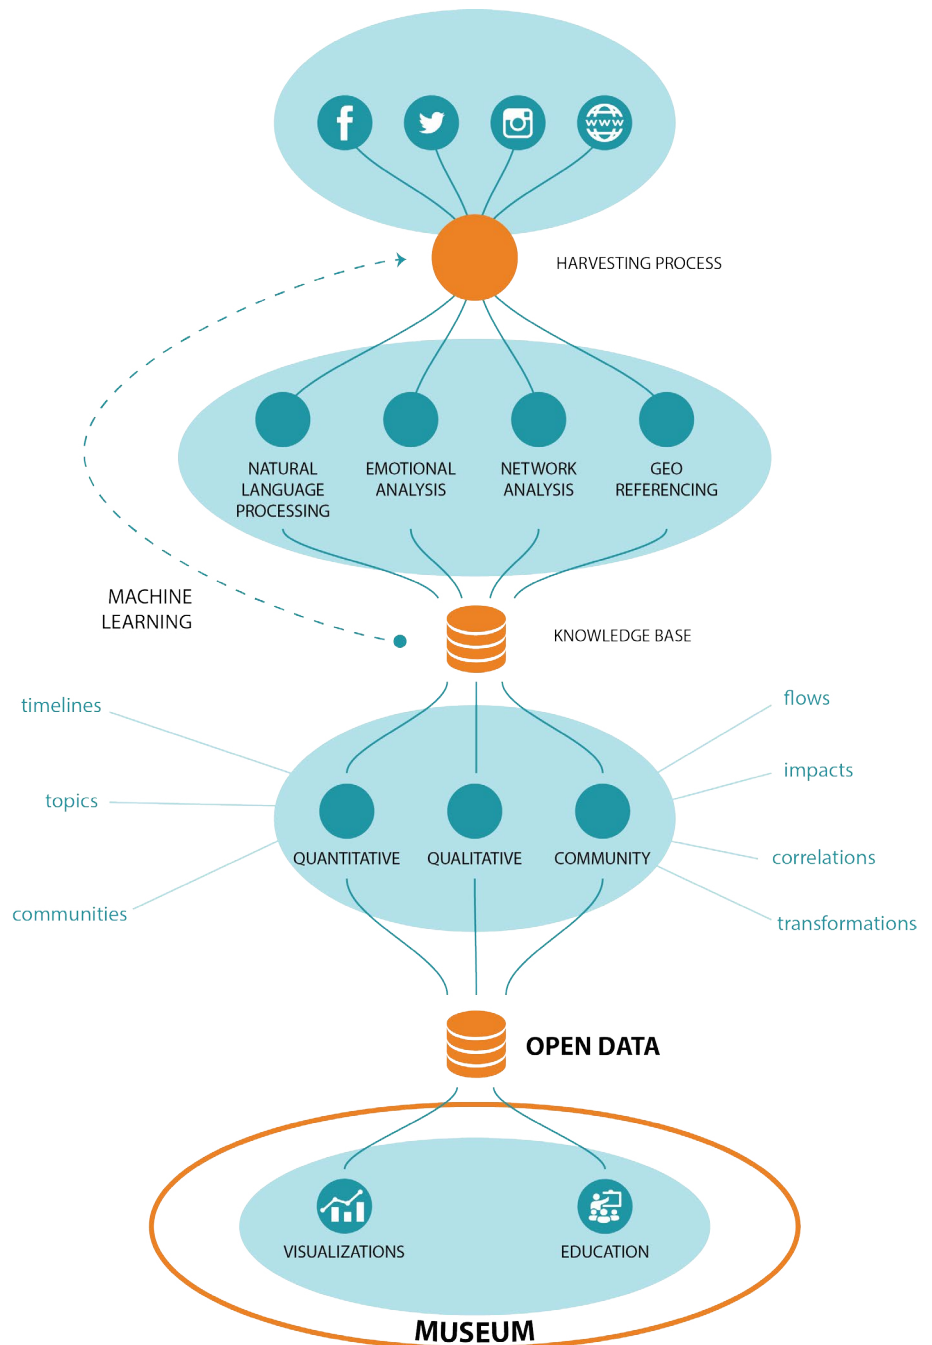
www

HARVESTING PROCESS

NATURAL LANGUAGE PROCESSING

EMOTIONAL ANALYSIS

NETWORK ANALYSIS

GEO REFERENCING

MACHINE LEARNING

KNOWLEDGE BASE

timelines

topics

communities

flows

impacts

correlations

transformations

QUANTITATIVE

QUALITATIVE

COMMUNITY

OPEN DATA

VISUALIZATIONS

EDUCATION

MUSEUM